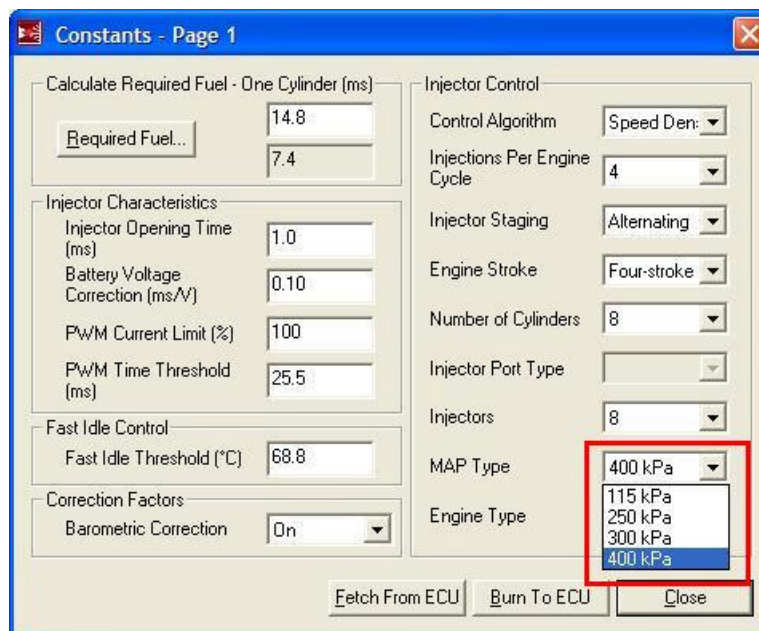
Constants - Page 1

Calculate Required Fuel - One Cylinder (ms)
Required Fuel...
14.8
7.4

Injector Characteristics
Injector Opening Time (ms) 1.0
Battery Voltage Correction (ms/V) 0.10
PWM Current Limit (%) 100
PWM Time Threshold (ms) 25.5

Fast Idle Control
Fast Idle Threshold (°C) 68.8

Correction Factors
Barometric Correction On

Injector Control
Control Algorithm Speed Den:
Injections Per Engine Cycle 4
Injector Staging Alternating
Engine Stroke Four-stroke
Number of Cylinders 8
Injector Port Type
Injectors 8
MAP Type 400 kPa
Engine Type
115 kPa
250 kPa
300 kPa
400 kPa

Fetch From ECU Burn To ECU Close